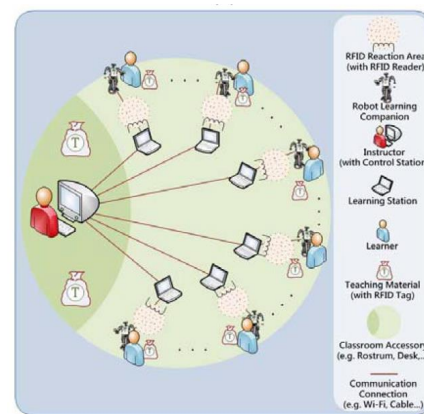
RFID Reaction Area (with RFID Reader)

Robot Learning Companion

Instructor (with Control Station)

Learning Station

Learner

Teaching Material (with RFID Tag)

Classroom Accessory (e.g. Rostrum, Desk,...)

Communication Connection (e.g. Wi-Fi, Cable...)